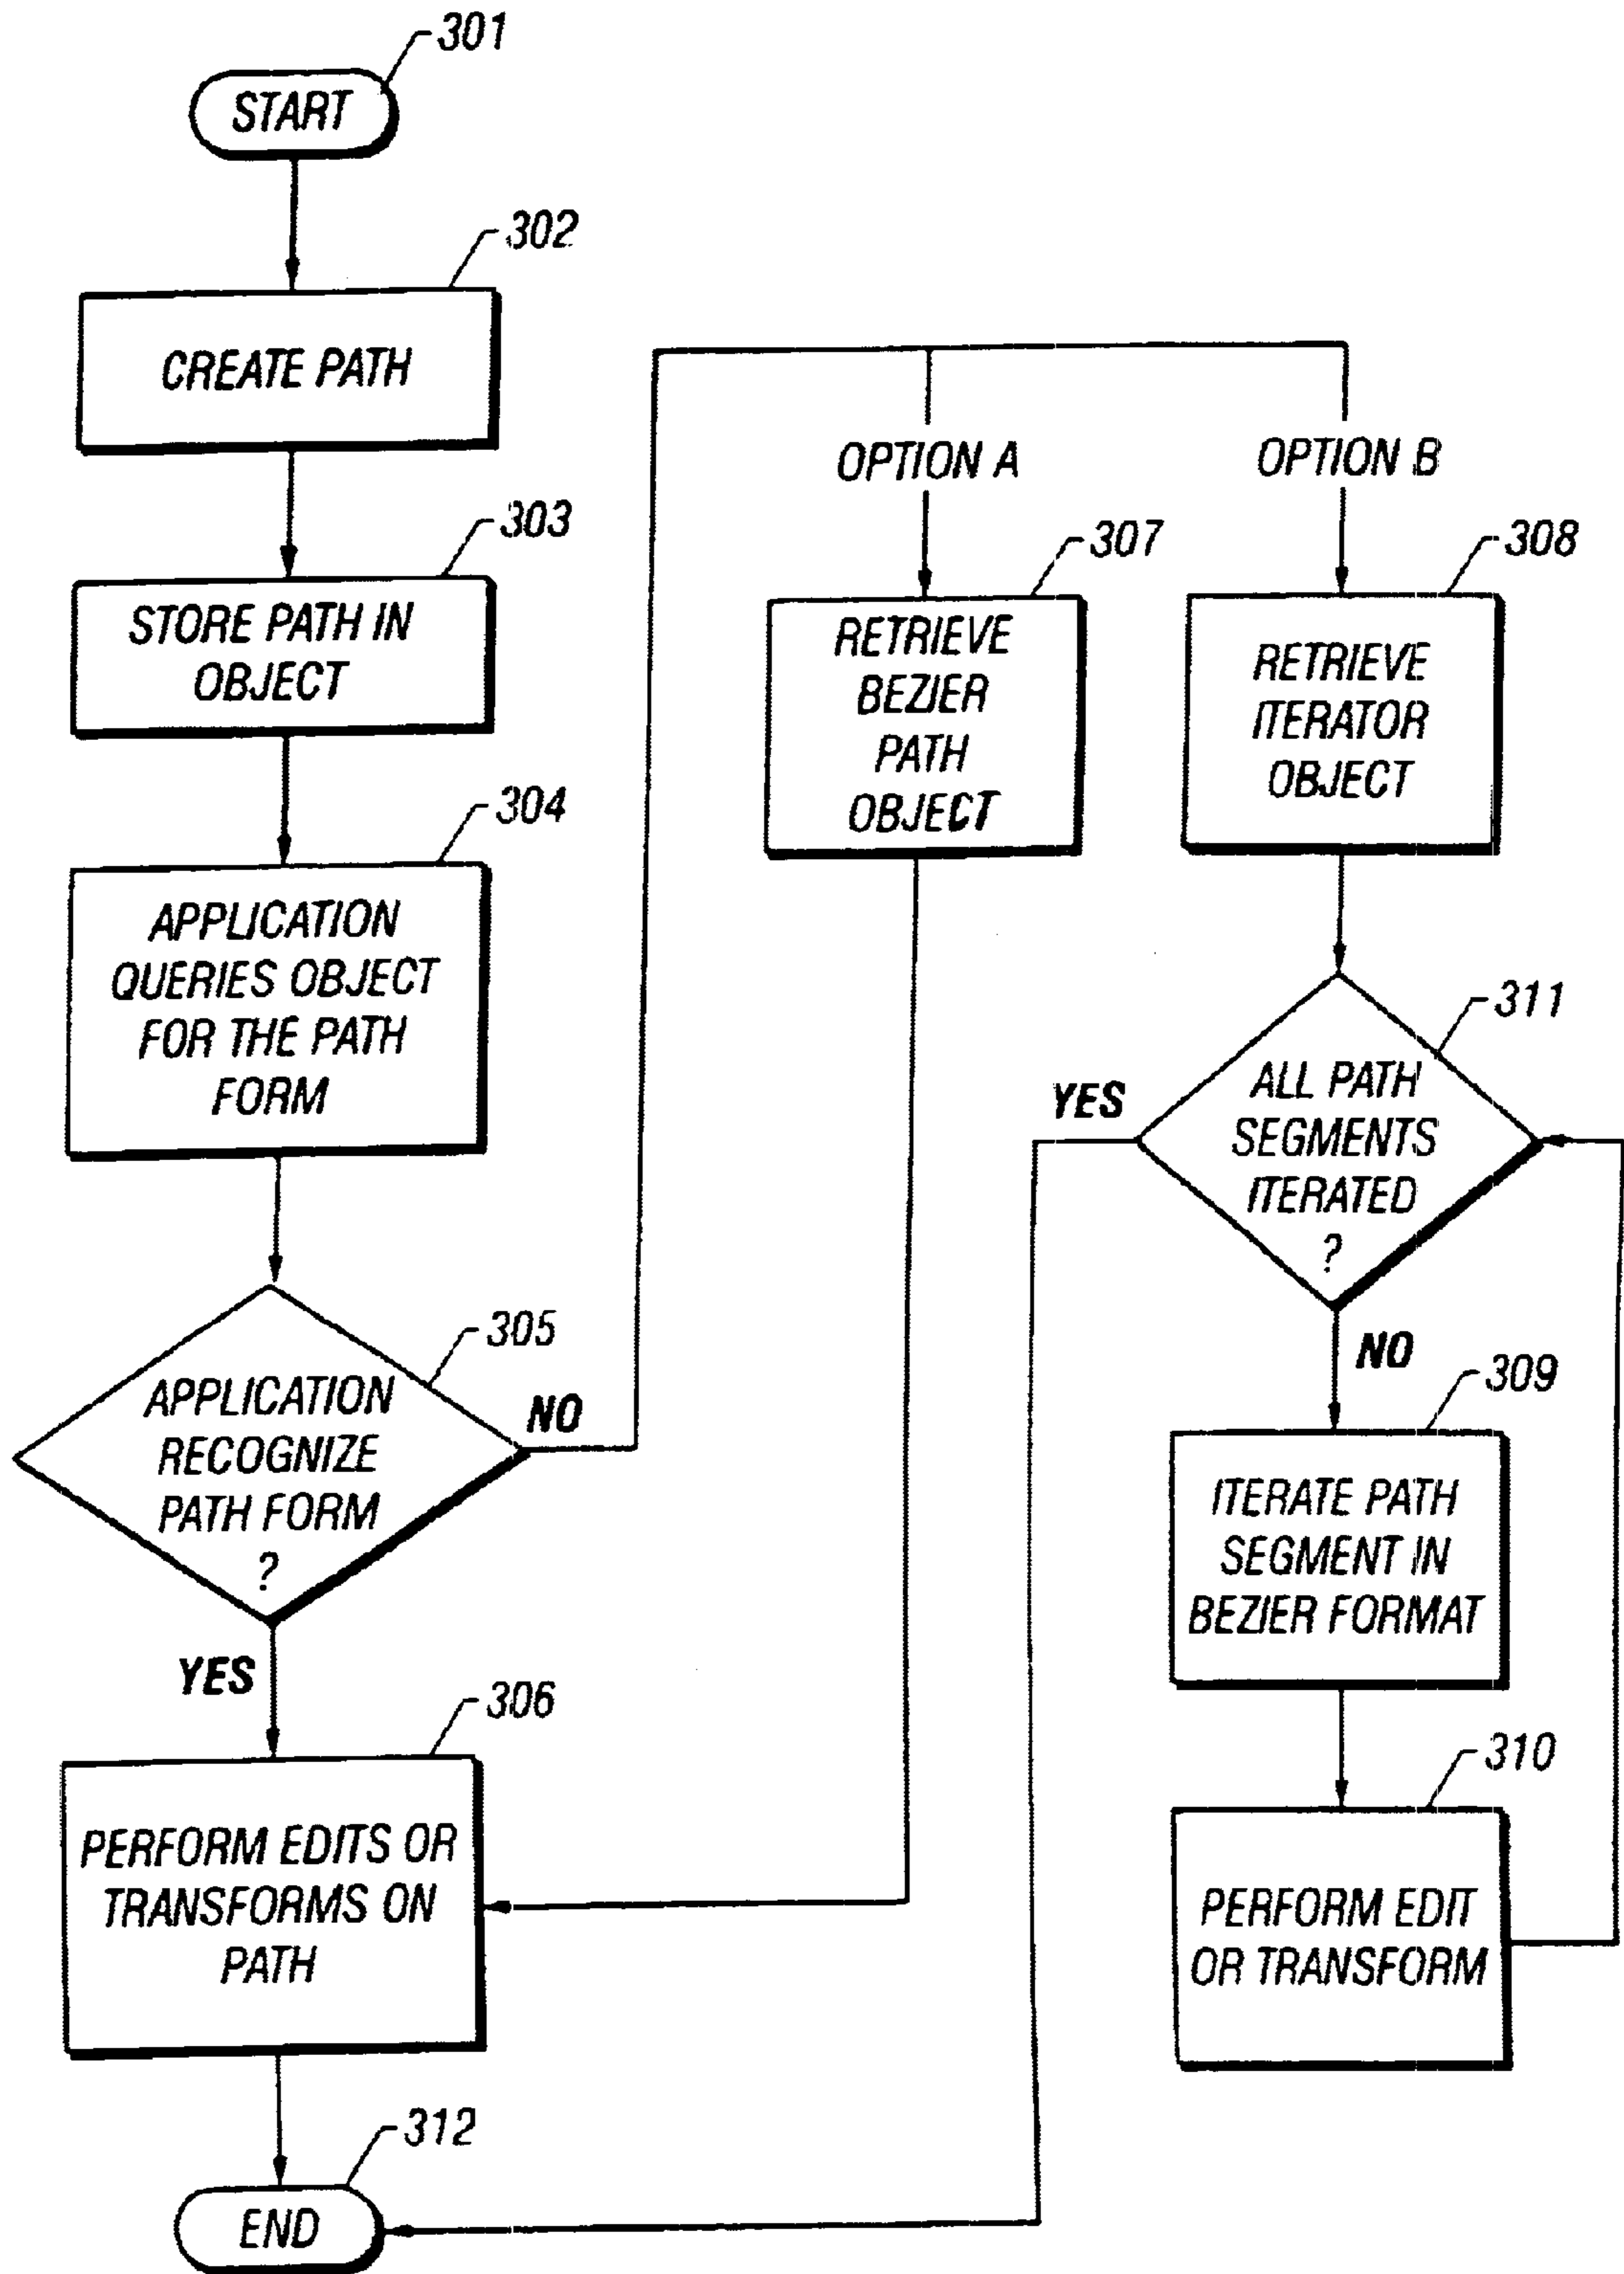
301
START

302
CREATE PATH

303
STORE PATH IN OBJECT

304
APPLICATION QUERIES OBJECT FOR THE PATH FORM

305
APPLICATION RECOGNIZE PATH FORM ?

NO

YES

306
PERFORM EDITS OR TRANSFORMS ON PATH

312
END

OPTION A

OPTION B

307
RETRIEVE BEZIER PATH OBJECT

308
RETRIEVE ITERATOR OBJECT

311
ALL PATH SEGMENTS ITERATED ?

YES

NO

309
ITERATE PATH SEGMENT IN BEZIER FORMAT

310
PERFORM EDIT OR TRANSFORM